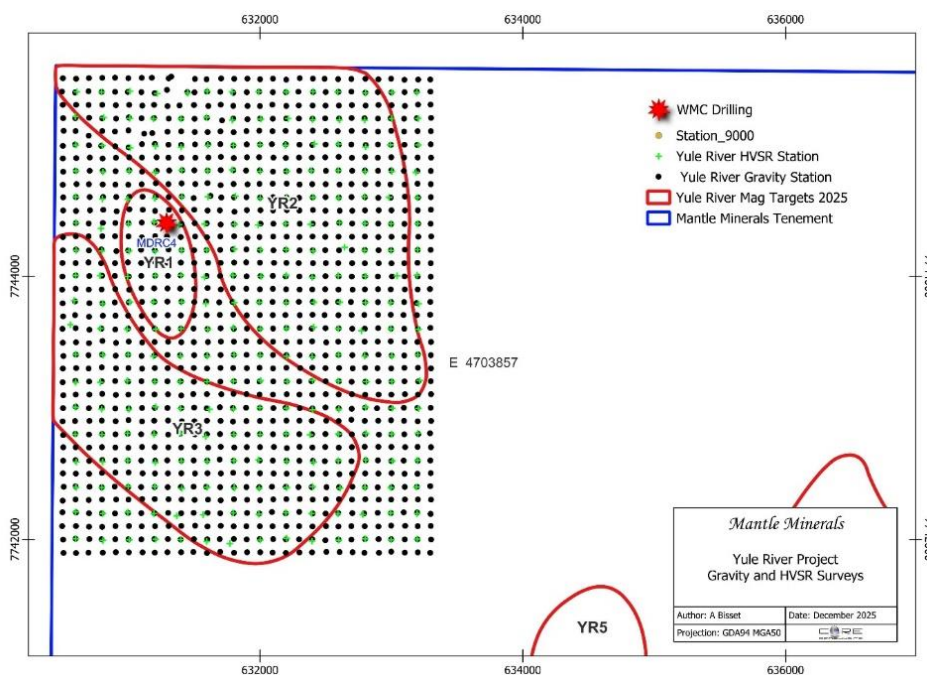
632000
634000
636000

WMC Drilling
Station_9000
Yule River HVSR Station
Yule River Gravity Station
Yule River Mag Targets 2025
Mantle Minerals Tenement

YR2
MDRC4
YR1
7744000
E 4703857
YR3
7742000
YR5

Mantle Minerals

Yule River Project
Gravity and HVSR Surveys

| Author: A Bisset | Date: December 2025 |
|---|---|
| Projection: GDA94 MGA50 | CORE |

632000
634000
636000